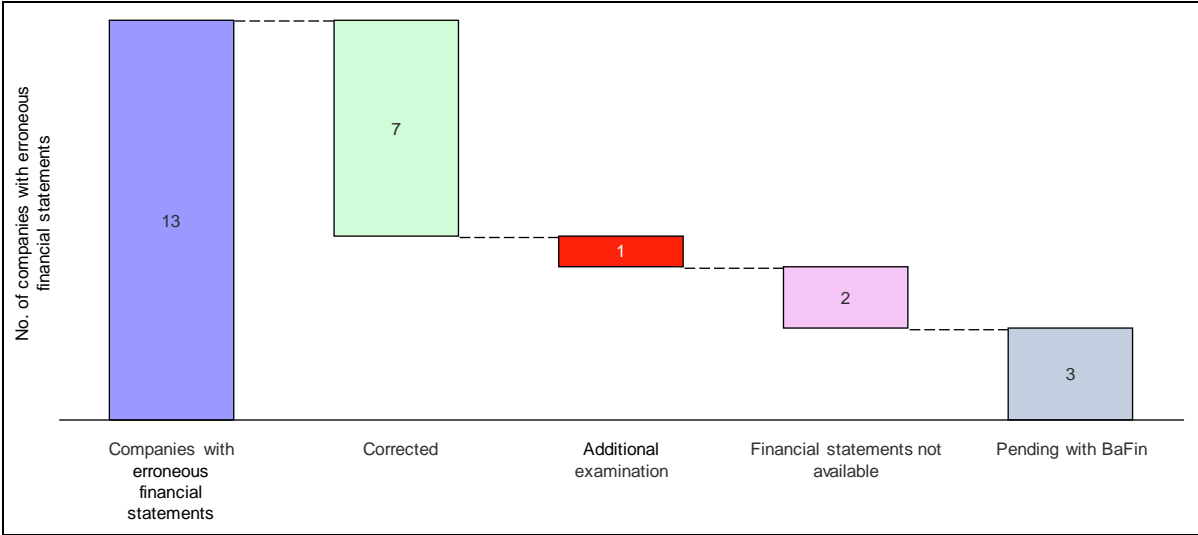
No. of companies with erroneous financial statements

13

7

1

2

3

Companies with erroneous financial statements

Corrected

Additional examination

Financial statements not available

Pending with BaFin